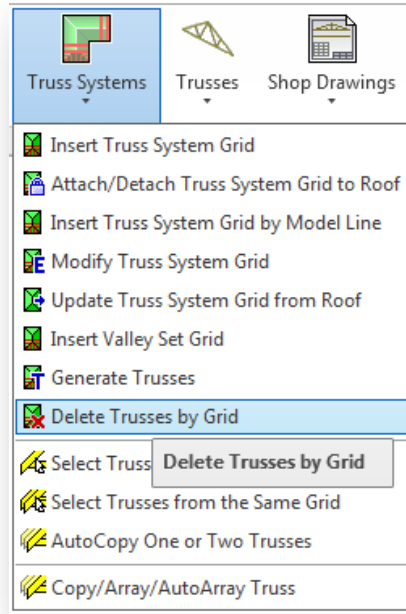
Truss Systems
Trusses
Shop Drawings

Insert Truss System Grid
Attach/Detach Truss System Grid to Roof
Insert Truss System Grid by Model Line
Modify Truss System Grid
Update Truss System Grid from Roof
Insert Valley Set Grid
Generate Trusses
Delete Trusses by Grid
Select Truss
Delete Trusses by Grid
Select Trusses from the Same Grid
AutoCopy One or Two Trusses
Copy/Array/AutoArray Truss